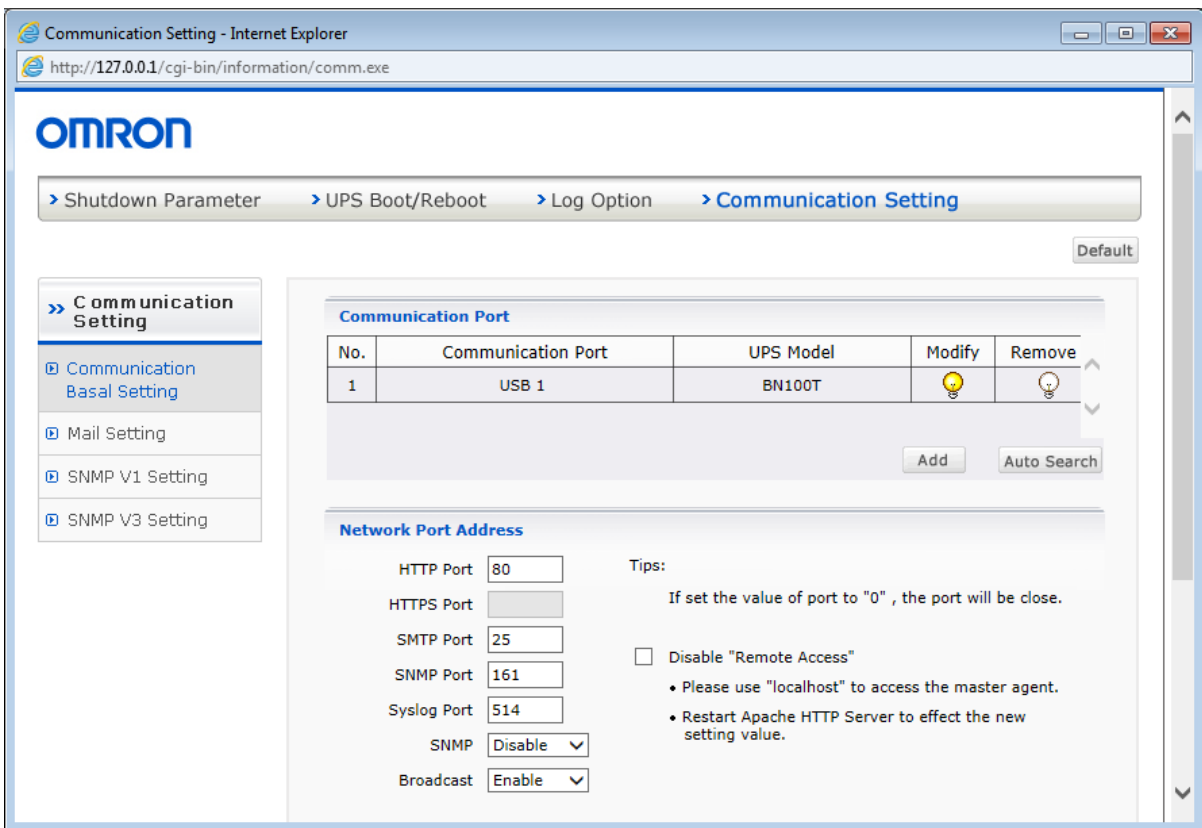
Communication Setting - Internet Explorer

http://127.0.0.1/cgi-bin/information/comm.exe

OMRON

› Shutdown Parameter › UPS Boot/Reboot › Log Option › Communication Setting

Default

» Communication Setting

Communication Basal Setting

Mail Setting

SNMP V1 Setting

SNMP V3 Setting

Communication Port

| No. | Communication Port | UPS Model | Modify | Remove |
|---|---|---|---|---|
| 1 | USB 1 | BN100T | | |

Add Auto Search

Network Port Address

HTTP Port 80

HTTPS Port

SMTP Port 25

SNMP Port 161

Syslog Port 514

SNMP Disable

Broadcast Enable

Tips:

If set the value of port to "0" , the port will be close.

Disable "Remote Access"

• Please use "localhost" to access the master agent.

• Restart Apache HTTP Server to effect the new setting value.